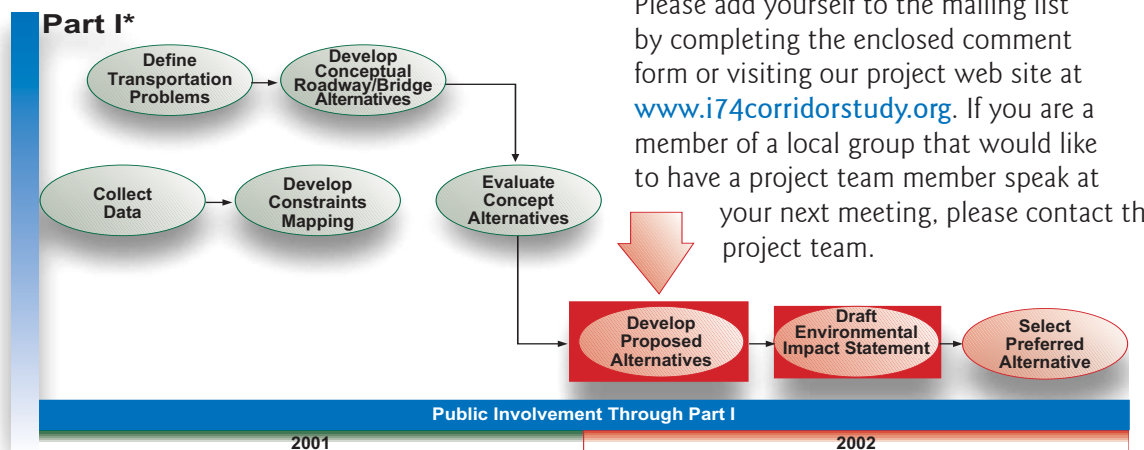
Part I*

Define Transportation Problems

Develop Conceptual Roadway/Bridge Alternatives

Collect Data

Develop Constraints Mapping

Evaluate Concept Alternatives

Please add yourself to the mailing list by completing the enclosed comment form or visiting our project web site at www.i74corridorstudy.org. If you are a member of a local group that would like to have a project team member speak at your next meeting, please contact th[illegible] project team.

Develop Proposed Alternatives

Draft Environmental Impact Statement

Select Preferred Alternative

Public Involvement Through Part I

2001

2002